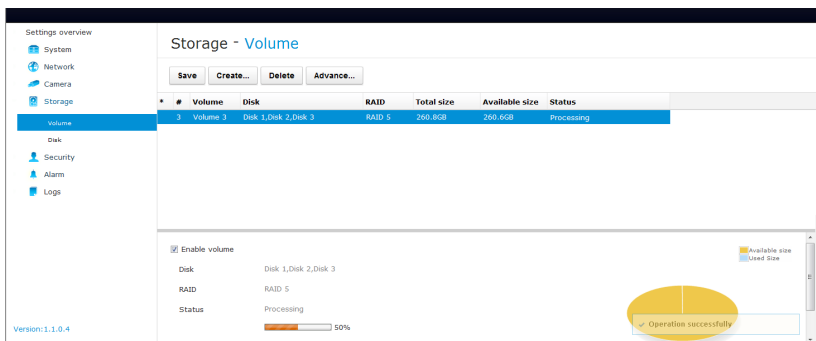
Settings overview
System
Network
Camera
Storage
Volume
Disk
Security
Alarm
Logs

Version: 1.1.0.4

Storage - Volume

Save Create... Delete Advance...

| * | # | Volume | Disk | RAID | Total size | Available size | Status |
|---|---|---|---|---|---|---|---|
| | 3 | Volume 3 | Disk 1,Disk 2,Disk 3 | RAID 5 | 260.8GB | 260.6GB | Processing |

Enable volume

Disk Disk 1,Disk 2,Disk 3
RAID RAID 5
Status Processing
50%

Available size
Used Size

Operation successfully